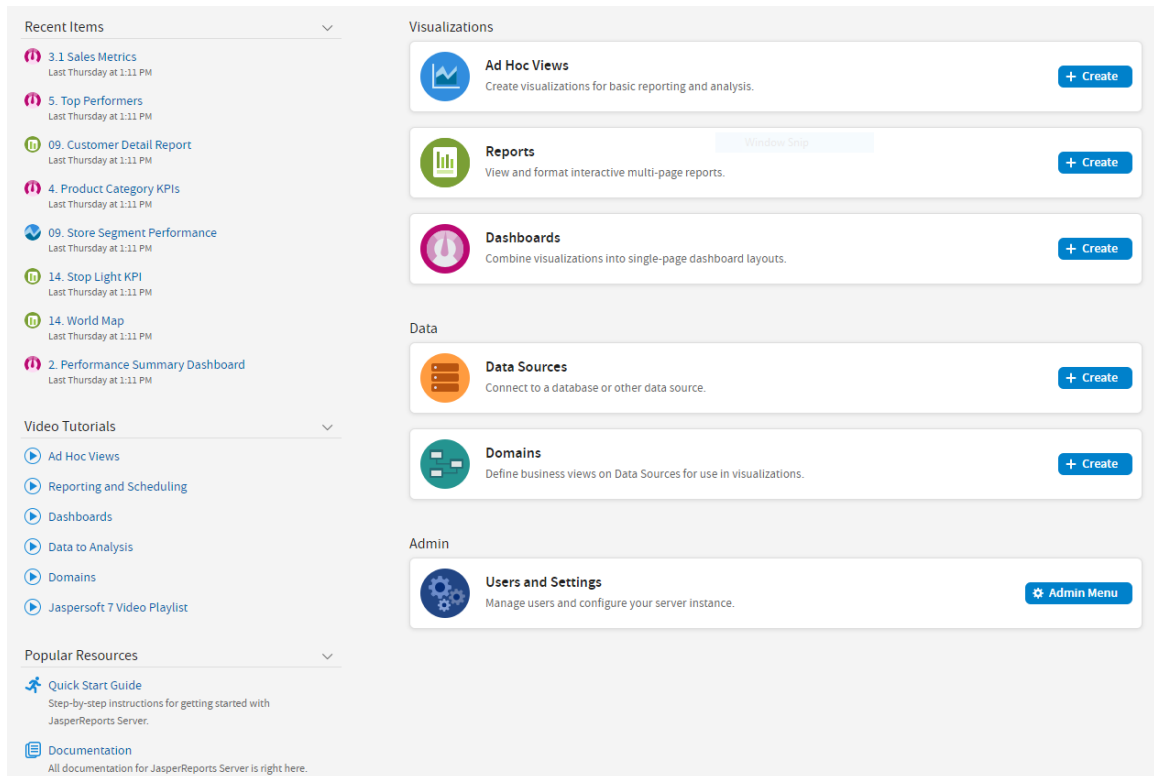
Recent Items

3.1 Sales Metrics
Last Thursday at 1:11 PM

5. Top Performers
Last Thursday at 1:11 PM

09. Customer Detail Report
Last Thursday at 1:11 PM

4. Product Category KPIs
Last Thursday at 1:11 PM

09. Store Segment Performance
Last Thursday at 1:11 PM

14. Stop Light KPI
Last Thursday at 1:11 PM

14. World Map
Last Thursday at 1:11 PM

2. Performance Summary Dashboard
Last Thursday at 1:11 PM

Video Tutorials

Ad Hoc Views

Reporting and Scheduling

Dashboards

Data to Analysis

Domains

Jaspersoft 7 Video Playlist

Popular Resources

Quick Start Guide
Step-by-step instructions for getting started with JasperReports Server.

Documentation
All documentation for JasperReports Server is right here.

Visualizations

Ad Hoc Views
Create visualizations for basic reporting and analysis.
+ Create

Reports
View and format interactive multi-page reports.
+ Create

Window Snip

Dashboards
Combine visualizations into single-page dashboard layouts.
+ Create

Data

Data Sources
Connect to a database or other data source.
+ Create

Domains
Define business views on Data Sources for use in visualizations.
+ Create

Admin

Users and Settings
Manage users and configure your server instance.
Admin Menu